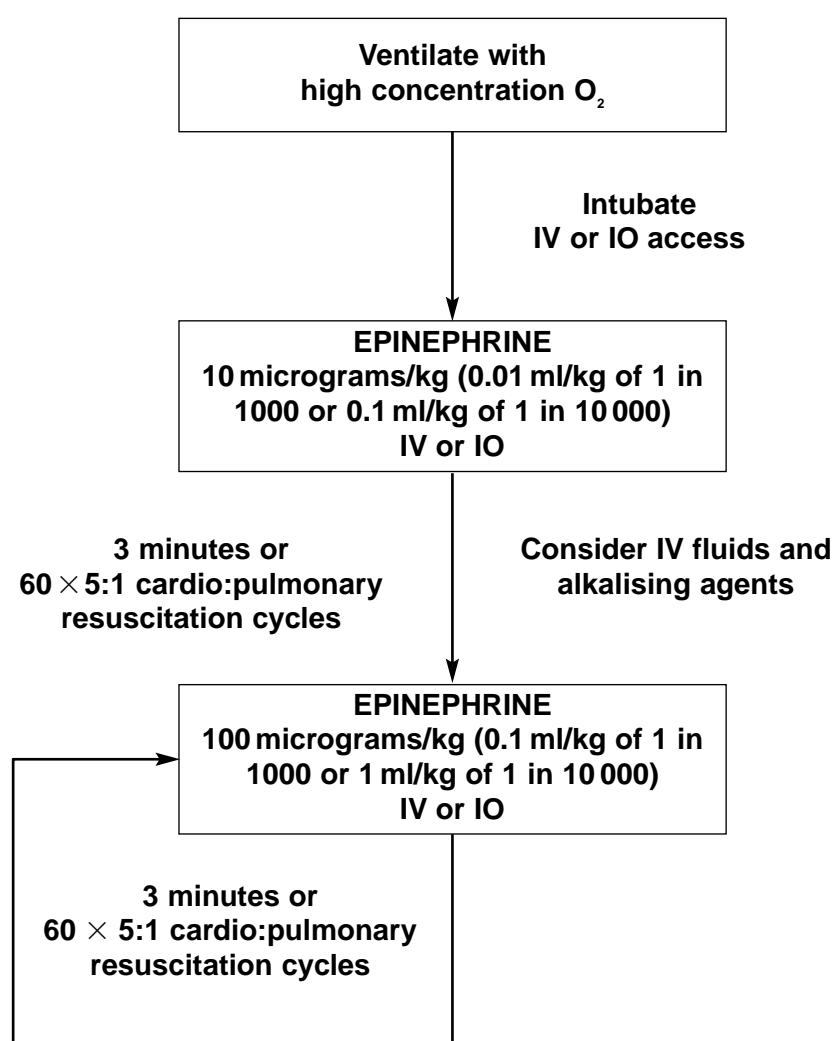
Ventilate with high concentration $O_2$

Intubate
IV or IO access

EPINEPHRINE
10 micrograms/kg (0.01 ml/kg of 1 in 1000 or 0.1 ml/kg of 1 in 10 000)
IV or IO

3 minutes or
$60 \times$ 5:1 cardio:pulmonary resuscitation cycles

Consider IV fluids and alkalising agents

EPINEPHRINE
100 micrograms/kg (0.1 ml/kg of 1 in 1000 or 1 ml/kg of 1 in 10 000)
IV or IO

3 minutes or
$60 \times$ 5:1 cardio:pulmonary resuscitation cycles